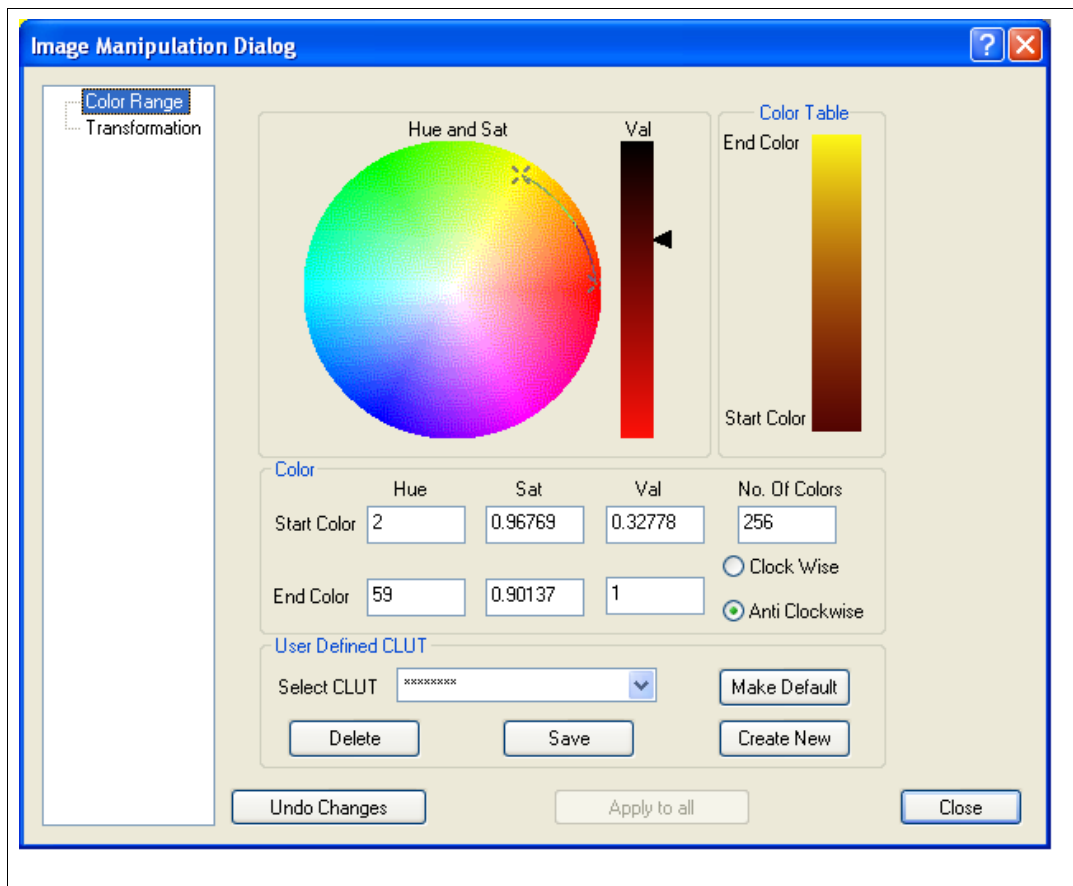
Image Manipulation Dialog

Color Range
Transformation

Hue and Sat
Val

Color Table
End Color
Start Color

Color

| | Hue | Sat | Val | No. Of Colors |
|---|---|---|---|---|
| Start Color | 2 | 0.96769 | 0.32778 | 256 |
| End Color | 59 | 0.90137 | 1 | |

Clock Wise
Anti Clockwise

User Defined CLUT
Select CLUT ********
Make Default
Delete
Save
Create New

Undo Changes
Apply to all
Close